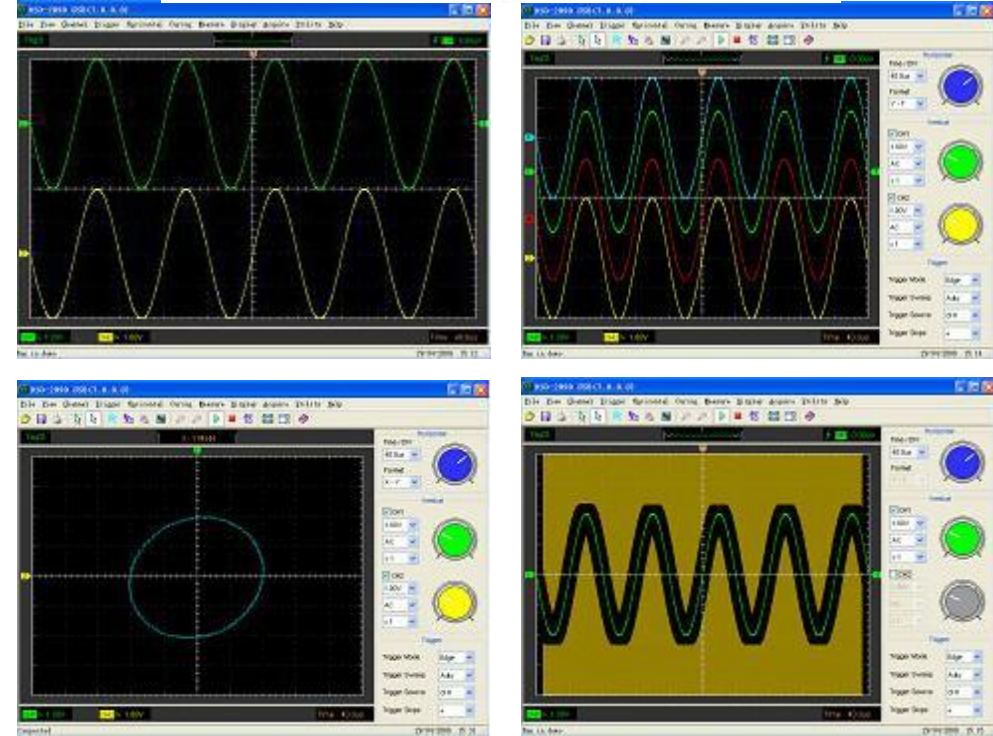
DSO-2090 USB(1.0.0.0)
File View Channel Trigger Horizontal Cursor Measure Display Acquire Utility Help
Trig'D
CH1 1.00V CH2 1.00V Time 40.0us

DSO-2090 USB(1.0.0.0)
File View Channel Trigger Horizontal Cursor Measure Display Acquire Utility Help
Trig'D
Horizontal
Time/DIV
40.0us
Format
Y-T
Vertical
CH1
1.00V
AC
x1
CH2
1.00V
AC
x1
Trigger
Trigger Mode Edge
Trigger Sweep Auto
Trigger Source CH1
Trigger Slope +
CH1 1.00V CH2 1.00V Time 40.0us

DSO-2090 USB(1.0.0.0)
File View Channel Trigger Horizontal Cursor Measure Display Acquire Utility Help
Trig'D
X-Y Mode
Horizontal
Time/DIV
40.0us
Format
X-Y
Vertical
CH1
1.00V
AC
x1
CH2
1.00V
AC
x1
Trigger
Trigger Mode Edge
Trigger Sweep Auto
Trigger Source CH1
Trigger Slope +
CH1 1.00V CH2 1.00V Time 40.0us
Connected

DSO-2090 USB(1.0.0.0)
File View Channel Trigger Horizontal Cursor Measure Display Acquire Utility Help
Trig'D
Horizontal
Time/DIV
40.0us
Format
Vertical
CH1
1.00V
AC
x1
CH2
Trigger
Trigger Mode Edge
Trigger Sweep Auto
Trigger Source CH1
Trigger Slope +
CH1 1.00V Time 40.0us